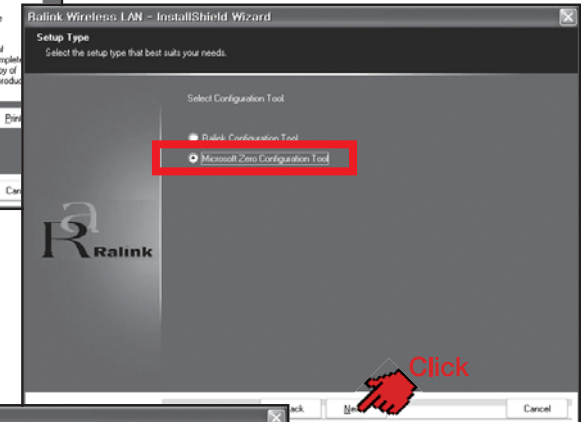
Ralink Wireless LAN - InstallShield Wizard

Setup Type

Select the setup type that best suits your needs.

Select Configuration Tool.

Ralink Configuration Tool

Microsoft Zero Configuration Tool

Ralink

Click

ack

Ne

Cancel

l
mplete
py of
roduc

Prin

Can